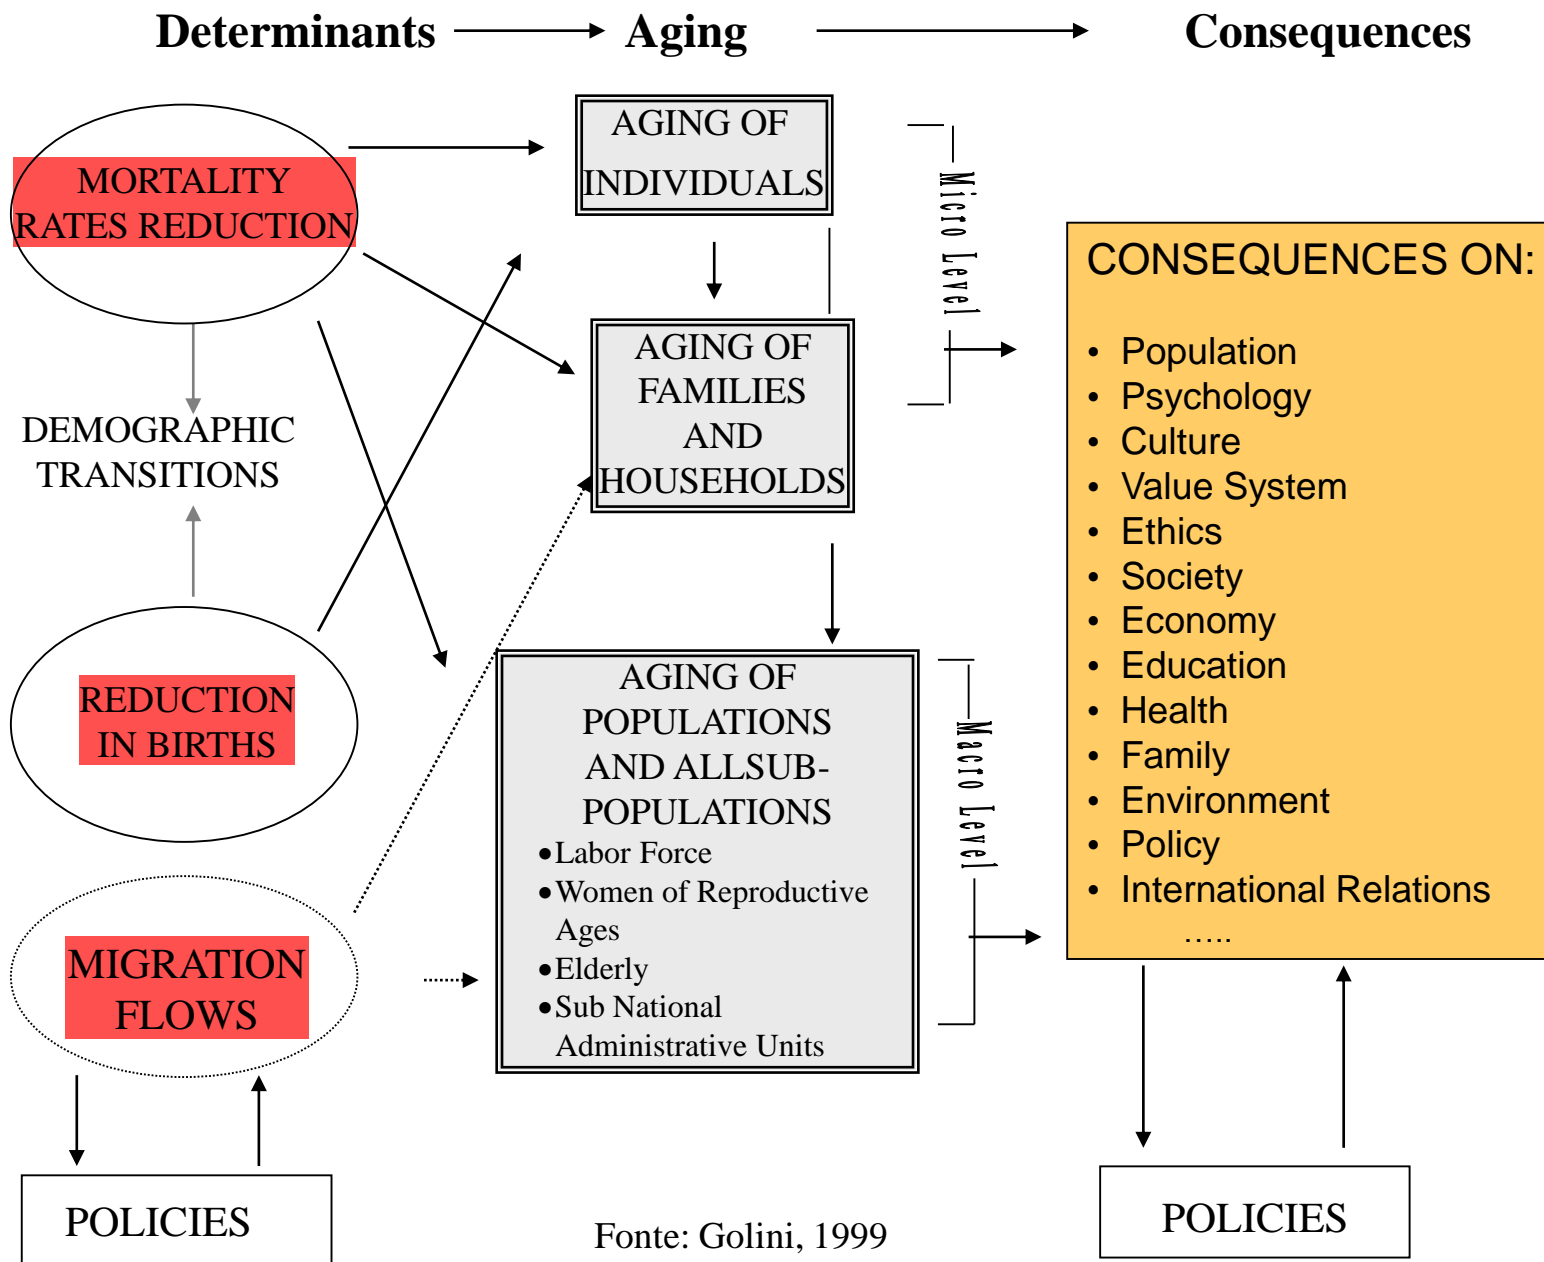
Determinants Aging Consequences

MORTALITY RATES REDUCTION

AGING OF INDIVIDUALS

Micro Level

AGING OF FAMILIES AND HOUSEHOLDS

DEMOGRAPHIC TRANSITIONS

CONSEQUENCES ON:

- Population
- Psychology
- Culture
- Value System
- Ethics
- Society
- Economy
- Education
- Health
- Family
- Environment
- Policy
- International Relations

.....

REDUCTION IN BIRTHS

AGING OF POPULATIONS AND ALLSUB-POPULATIONS

- Labor Force
- Women of Reproductive Ages
- Elderly
- Sub National Administrative Units

Macro Level

MIGRATION FLOWS

POLICIES

Fonte: Golini, 1999

POLICIES